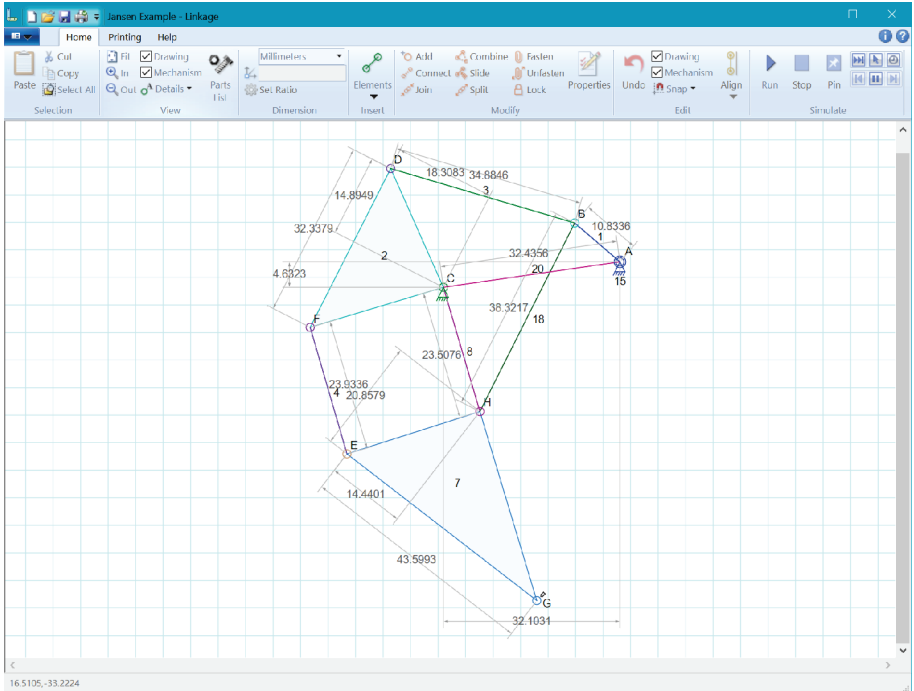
Jansen Example - Linkage

Home Printing Help

Paste Cut Copy Select All
Selection

Fit In Out Drawing Mechanism Details Parts List
View

Millimeters Set Ratio
Dimension

Elements
Insert

Add Connect Join Combine Slide Split Fasten Unfasten Lock Properties
Modify

Undo Drawing Mechanism Snap Align
Edit

Run Stop Pin
Simulate

D
18.3083 34.8846
3
14.8949
B
10.8336
1
32.3379
A
2
32.4356
20
4.6323
C
15
F
38.3217
18
23.5076 8
23.9336
4 20.8579
H
E
7
14.4401
43.5993
G
32.1031

16.5105,-33.2224